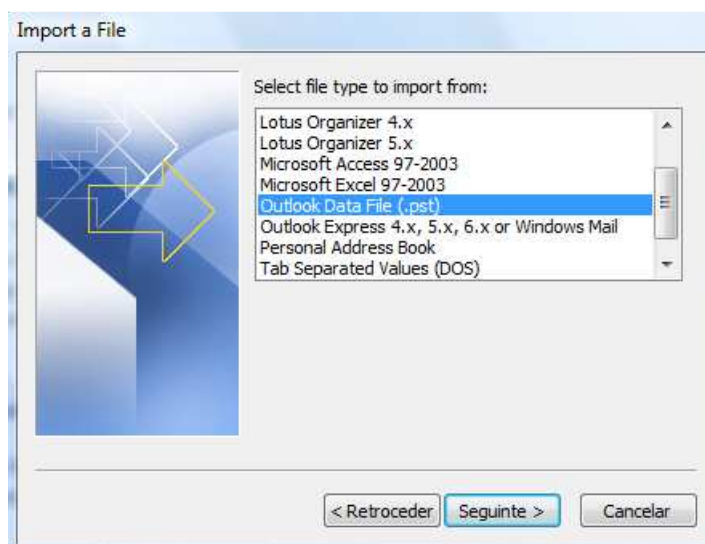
Import a File

Select file type to import from:

Lotus Organizer 4.x
Lotus Organizer 5.x
Microsoft Access 97-2003
Microsoft Excel 97-2003
Outlook Data File (.pst)
Outlook Express 4.x, 5.x, 6.x or Windows Mail
Personal Address Book
Tab Separated Values (DOS)

< Retroceder | Seguinte > | Cancelar